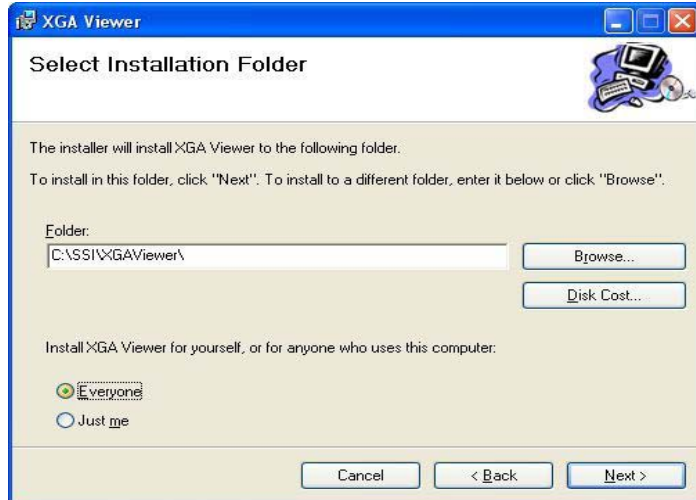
XGA Viewer

Select Installation Folder

The installer will install XGA Viewer to the following folder.

To install in this folder, click "Next". To install to a different folder, enter it below or click "Browse".

Folder:
C:\SSI\XGAViewer\

Browse...

Disk Cost...

Install XGA Viewer for yourself, or for anyone who uses this computer:

Everyone
Just me

Cancel
< Back
Next >